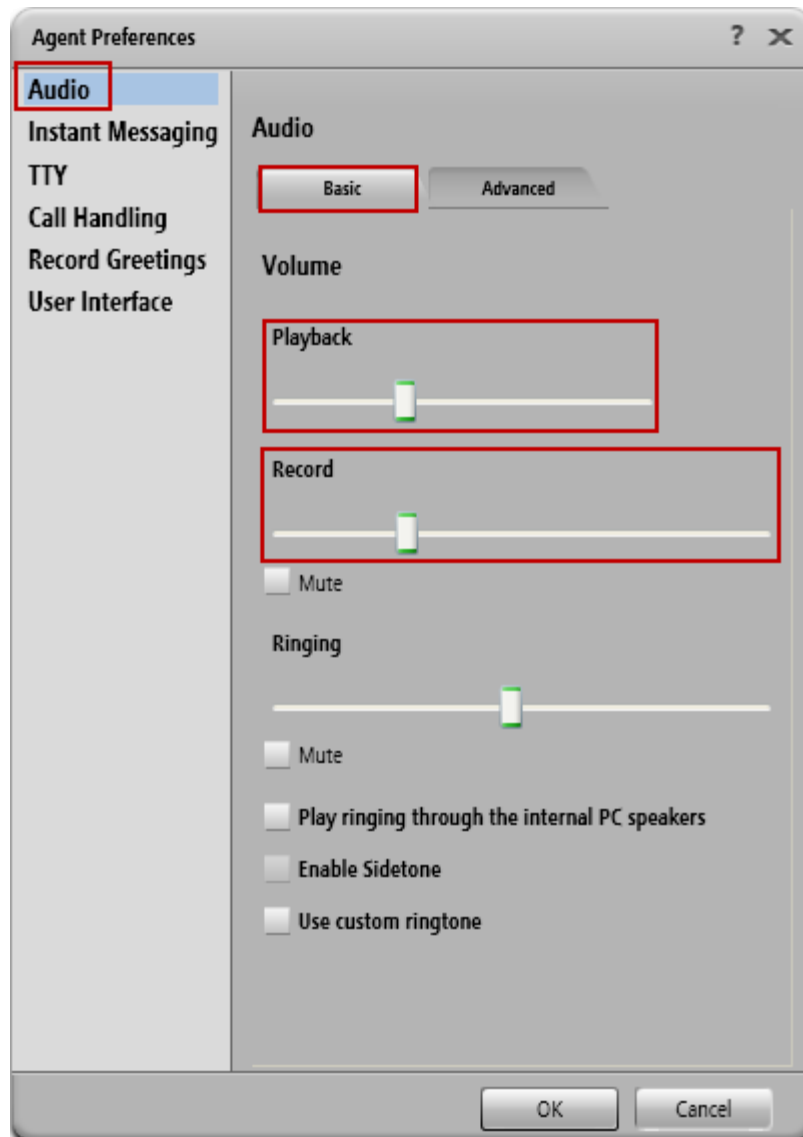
Agent Preferences

?

Audio
Instant Messaging
TTY
Call Handling
Record Greetings
User Interface

Audio

Basic

Advanced

Volume

Playback

Record

Mute

Ringing

Mute

Play ringing through the internal PC speakers

Enable Sidetone

Use custom ringtone

OK

Cancel